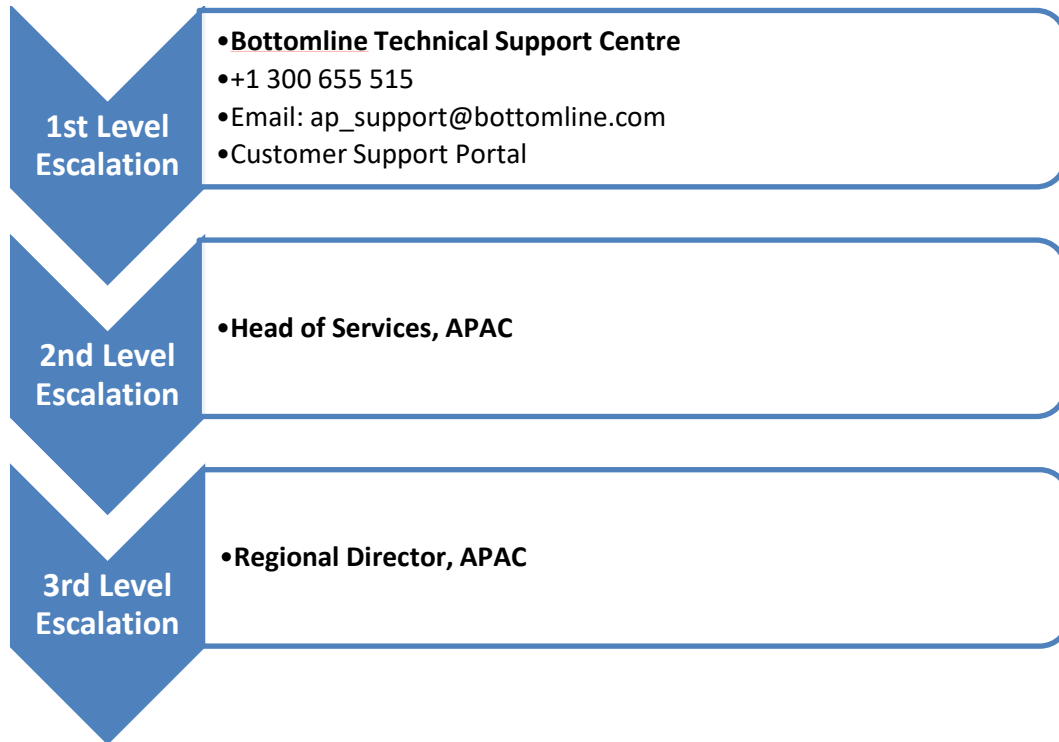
1st Level Escalation

•Bottomline Technical Support Centre
•+1 300 655 515
•Email: ap_support@bottomline.com
•Customer Support Portal

2nd Level Escalation

•Head of Services, APAC

3rd Level Escalation

•Regional Director, APAC